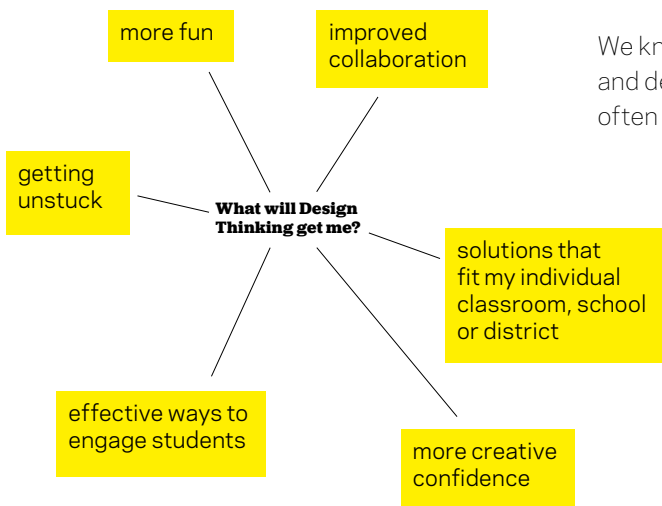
What will Design Thinking get me?

more fun

improved collaboration

getting unstuck

solutions that fit my individual classroom, school or district

effective ways to engage students

more creative confidence

We kn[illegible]
and de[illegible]
often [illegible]